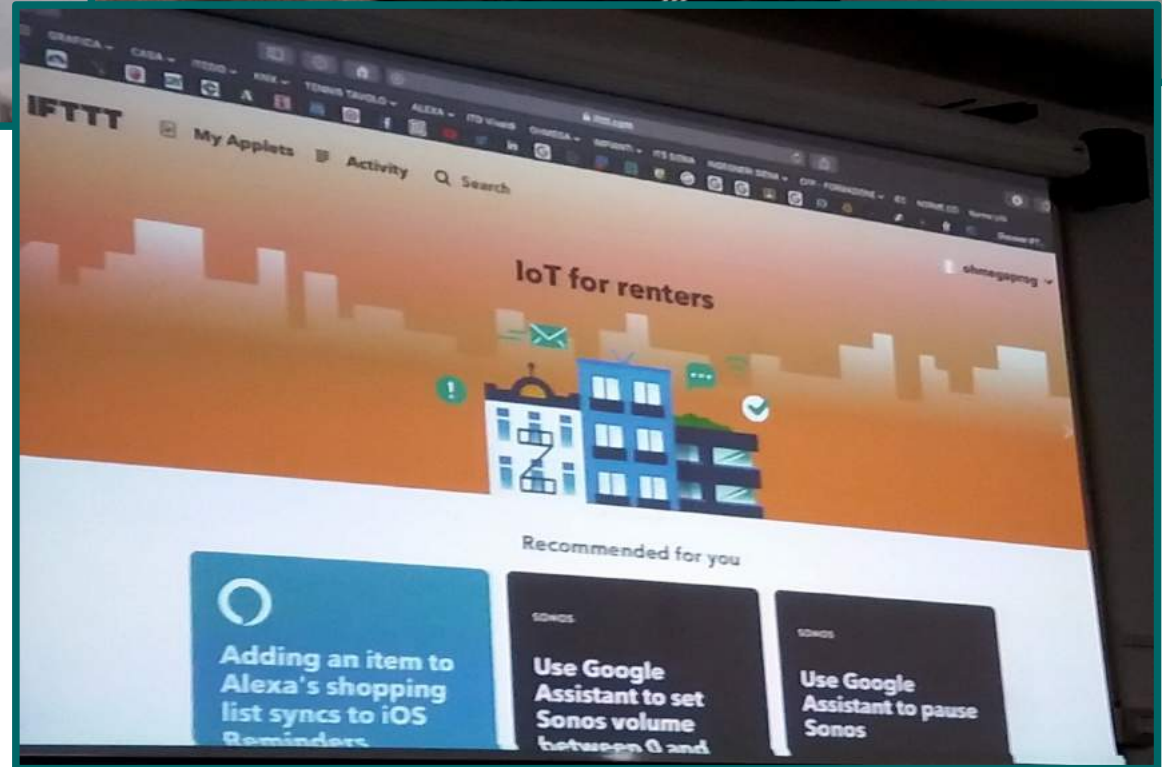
GRAFICA CASA KNX TENNIS TAVOLO ALEXA ITS Vivaldi DOMOSA ITS SONA OFF - FORMAZIONE

ifttt.com

IFTTT My Applets Activity Search

ohmegaprog

IoT for renters

Recommended for you

Adding an item to Alexa's shopping list syncs to iOS Reminders

SONOS

Use Google Assistant to set Sonos volume between 0 and

SONOS

Use Google Assistant to pause Sonos